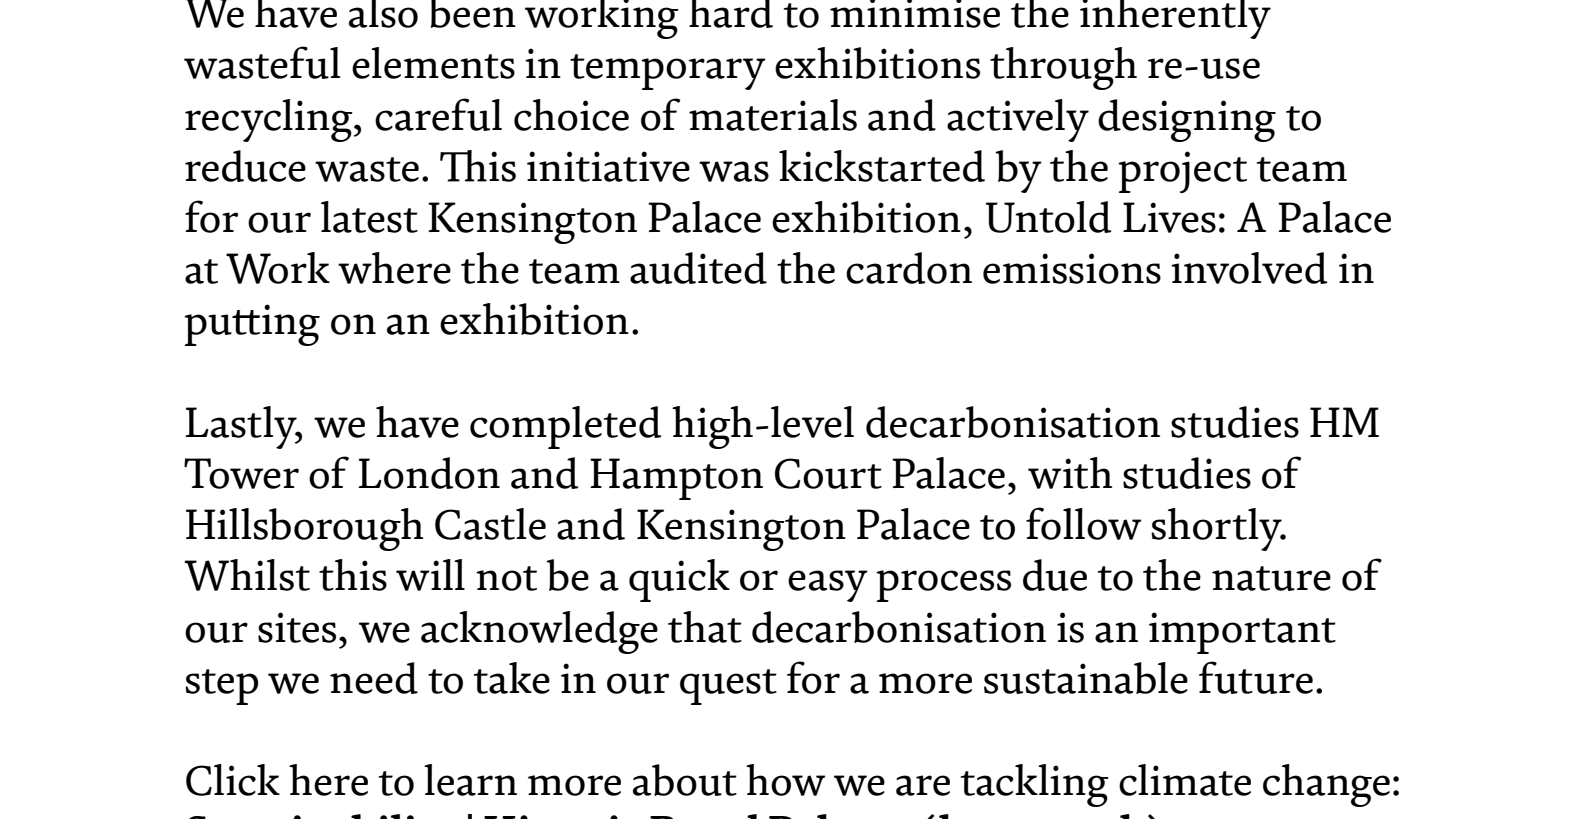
We have also been working hard to minimise the inherently wasteful elements in temporary exhibitions through re-use recycling, careful choice of materials and actively designing to reduce waste. This initiative was kickstarted by the project team for our latest Kensington Palace exhibition, Untold Lives: A Palace at Work where the team audited the cardon emissions involved in putting on an exhibition.

Lastly, we have completed high-level decarbonisation studies HM Tower of London and Hampton Court Palace, with studies of Hillsborough Castle and Kensington Palace to follow shortly. Whilst this will not be a quick or easy process due to the nature of our sites, we acknowledge that decarbonisation is an important step we need to take in our quest for a more sustainable future.

Click here to learn more about how we are tackling climate change: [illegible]